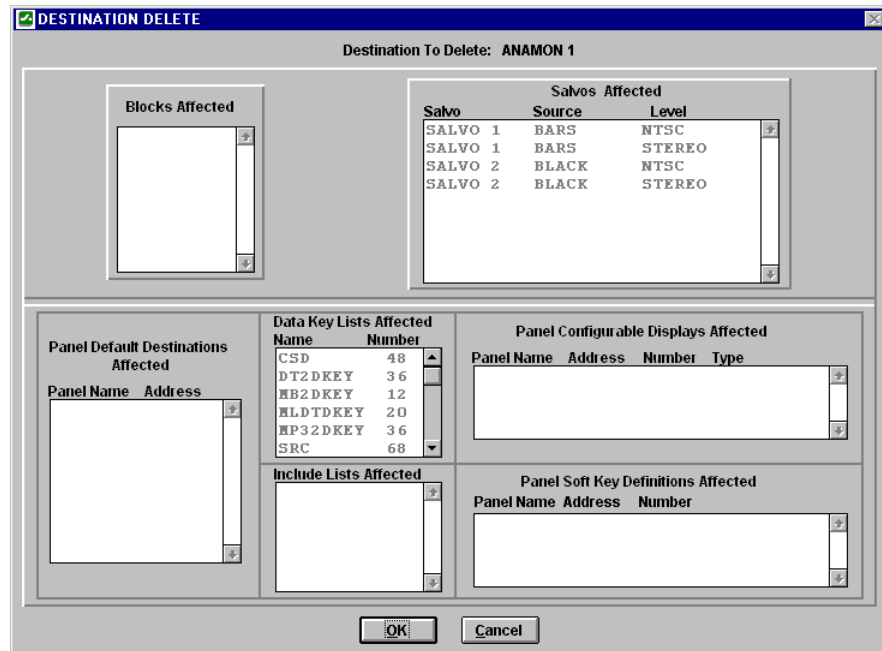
DESTINATION DELETE

Destination To Delete: ANAMON 1

Blocks Affected

Salvos Affected

| Salvo | Source | Level |
|---|---|---|
| SALVO 1 | BARS | NTSC |
| SALVO 1 | BARS | STEREO |
| SALVO 2 | BLACK | NTSC |
| SALVO 2 | BLACK | STEREO |

Panel Default Destinations Affected

Panel Name Address

Data Key Lists Affected

| Name | Number |
|---|---|
| CSD | 48 |
| DT2DKEY | 36 |
| MB2DKEY | 12 |
| MLDTDKEY | 20 |
| MP32DKEY | 36 |
| SRC | 68 |

Include Lists Affected

Panel Configurable Displays Affected

Panel Name Address Number Type

Panel Soft Key Definitions Affected

Panel Name Address Number

OK Cancel